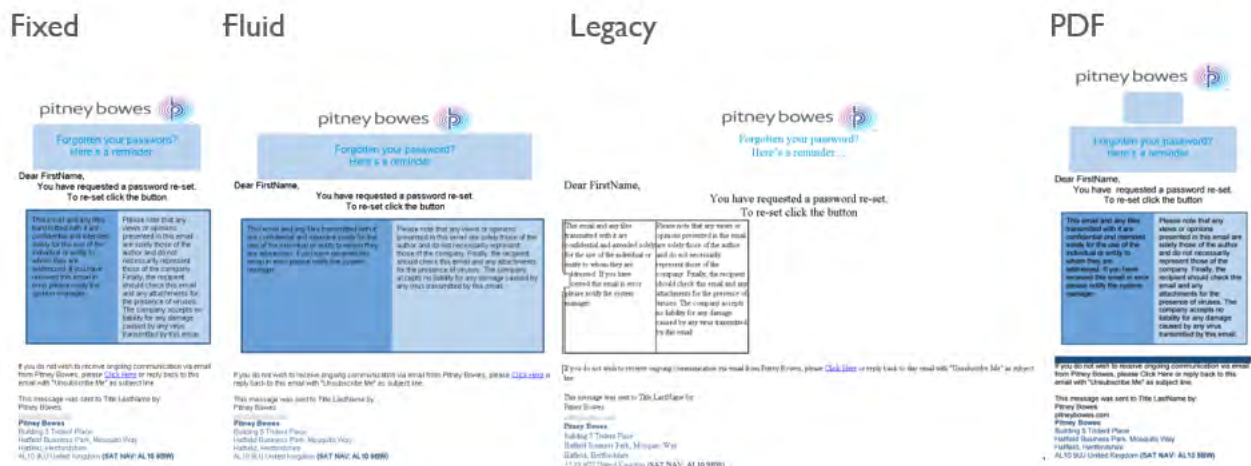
Fixed

pitney bowes

Forgotten your password?
Here's a reminder

Dear FirstName,
You have requested a password re-set.
To re-set click the button

This email and any files transmitted with it are confidential and intended solely for the use of the individual or entity to whom they are addressed. If you have received this email in error please notify the system manager.

Please note that any views or opinions presented in this email are solely those of the author and do not necessarily represent those of the company. Finally, the recipient should check this email and any attachments for the presence of viruses. The company accepts no liability for any damage caused by any virus transmitted by this email.

If you do not wish to receive ongoing communication via email from Pitney Bowes, please Click Here or reply back to this email with "Unsubscribe Me" as subject line.

This message was sent to Title LastName by Pitney Bowes

Pitney Bowes
Building 5 Trident Place
Hatfield Business Park, Mosquito Way
Hatfield, Hertfordshire
AL10 9UJ United Kingdom (SAT NAV: AL10 9BW)

Fluid

pitney bowes

Forgotten your password?
Here's a reminder

Dear FirstName,
You have requested a password re-set.
To re-set click the button

This email and any files transmitted with it are confidential and intended solely for the use of the individual or entity to whom they are addressed. If you have received this email in error please notify the system manager.

Please note that any views or opinions presented in this email are solely those of the author and do not necessarily represent those of the company. Finally, the recipient should check this email and any attachments for the presence of viruses. The company accepts no liability for any damage caused by any virus transmitted by this email.

If you do not wish to receive ongoing communication via email from Pitney Bowes, please Click Here or reply back to this email with "Unsubscribe Me" as subject line.

This message was sent to Title LastName by Pitney Bowes
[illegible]
Pitney Bowes
Building 5 Trident Place
Hatfield Business Park, Mosquito Way
Hatfield, Hertfordshire
AL10 9UJ United Kingdom (SAT NAV: AL10 9BW)

Legacy

pitney bowes

Forgotten your password?
Here's a reminder...

Dear FirstName,
You have requested a password re-set.
To re-set click the button

This email and any files transmitted with it are confidential and intended solely for the use of the individual or entity to whom they are addressed. If you have received this email in error please notify the system manager.

Please note that any views or opinions presented in this email are solely those of the author and do not necessarily represent those of the company. Finally, the recipient should check this email and any attachments for the presence of viruses. The company accepts no liability for any damage caused by any virus transmitted by this email.

If you do not wish to receive ongoing communication via email from Pitney Bowes, please Click Here or reply back to this email with "Unsubscribe Me" as subject line.

This message was sent to Title LastName by Pitney Bowes
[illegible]
Pitney Bowes
Building 5 Trident Place
Hatfield Business Park, Mosquito Way
Hatfield, Hertfordshire
AL10 9UJ United Kingdom (SAT NAV: AL10 9BW)

PDF

pitney bowes

Forgotten your password?
Here's a reminder

Dear FirstName,
You have requested a password re-set.
To re-set click the button

This email and any files transmitted with it are confidential and intended solely for the use of the individual or entity to whom they are addressed. If you have received this email in error please notify the system manager.

Please note that any views or opinions presented in this email are solely those of the author and do not necessarily represent those of the company. Finally, the recipient should check this email and any attachments for the presence of viruses. The company accepts no liability for any damage caused by any virus transmitted by this email.

If you do not wish to receive ongoing communication via email from Pitney Bowes, please Click Here or reply back to this email with "Unsubscribe Me" as subject line.

This message was sent to Title LastName by:
Pitney Bowes
pitneybowes.com
Pitney Bowes
Building 5 Trident Place
Hatfield Business Park, Mosquito Way
Hatfield, Hertfordshire
AL10 9UJ United Kingdom (SAT NAV: AL10 9BW)